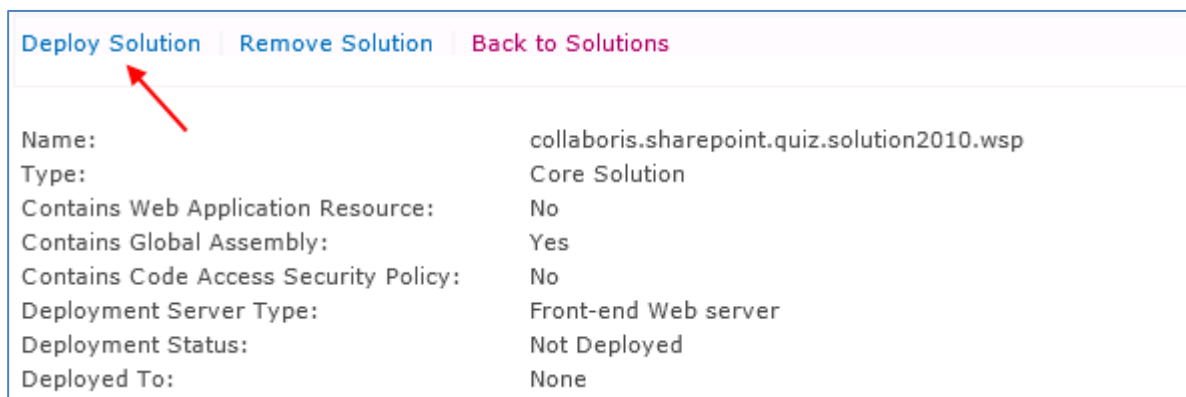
Deploy Solution | Remove Solution | Back to Solutions

| | |
|---|---|
| Name: | collaboris.sharepoint.quiz.solution2010.wsp |
| Type: | Core Solution |
| Contains Web Application Resource: | No |
| Contains Global Assembly: | Yes |
| Contains Code Access Security Policy: | No |
| Deployment Server Type: | Front-end Web server |
| Deployment Status: | Not Deployed |
| Deployed To: | None |